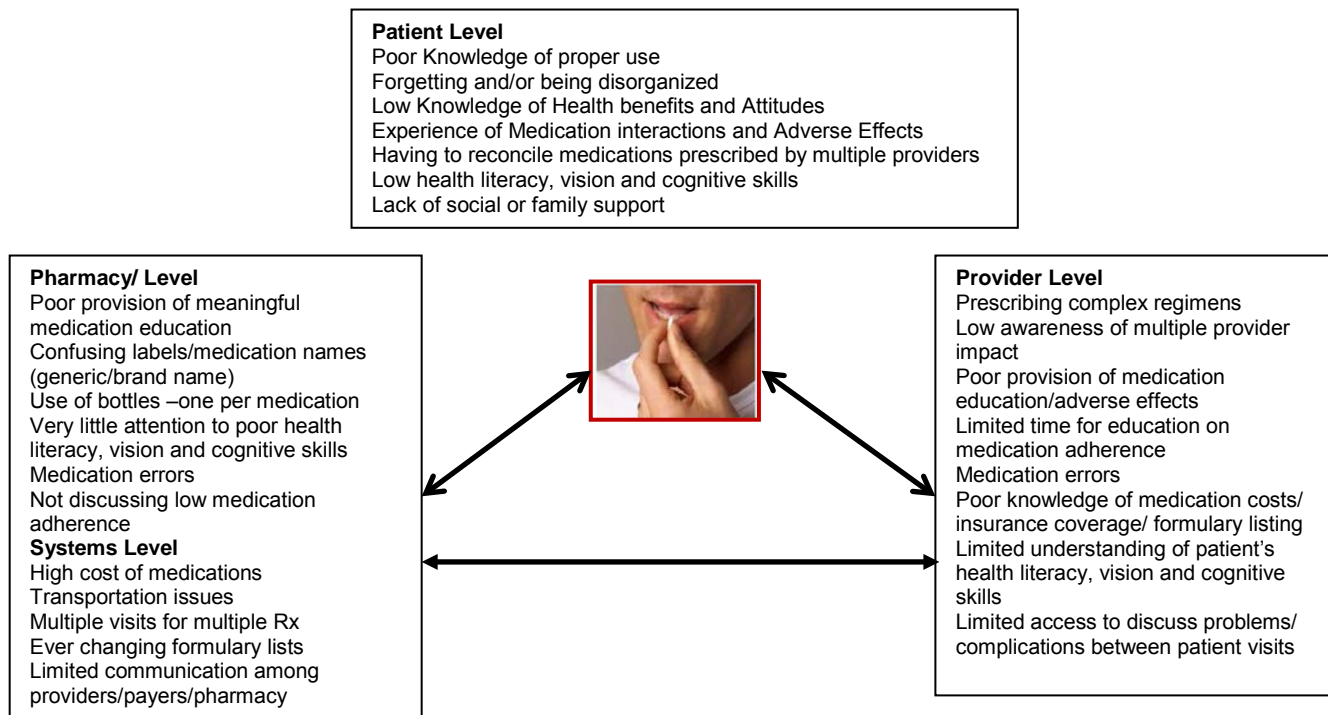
**Patient Level**
Poor Knowledge of proper use
Forgetting and/or being disorganized
Low Knowledge of Health benefits and Attitudes
Experience of Medication interactions and Adverse Effects
Having to reconcile medications prescribed by multiple providers
Low health literacy, vision and cognitive skills
Lack of social or family support

**Pharmacy/ Level**
Poor provision of meaningful medication education
Confusing labels/medication names (generic/brand name)
Use of bottles –one per medication
Very little attention to poor health literacy, vision and cognitive skills
Medication errors
Not discussing low medication adherence
**Systems Level**
High cost of medications
Transportation issues
Multiple visits for multiple Rx
Ever changing formulary lists
Limited communication among providers/payers/pharmacy

**Provider Level**
Prescribing complex regimens
Low awareness of multiple provider impact
Poor provision of medication education/adverse effects
Limited time for education on medication adherence
Medication errors
Poor knowledge of medication costs/ insurance coverage/ formulary listing
Limited understanding of patient's health literacy, vision and cognitive skills
Limited access to discuss problems/ complications between patient visits